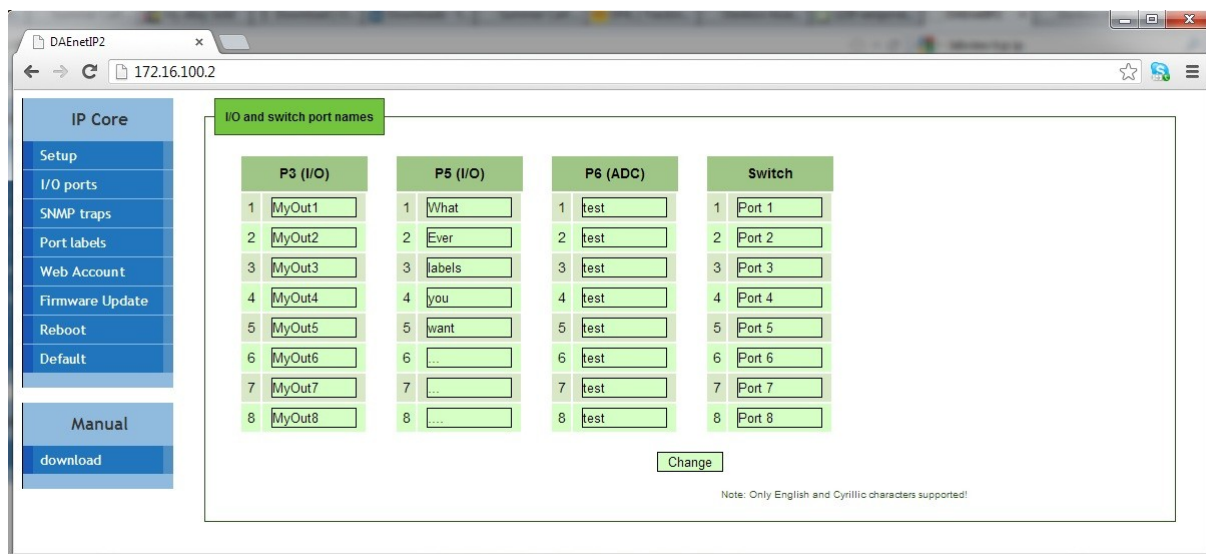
DAEnetIP2 ×

172.16.100.2

IP Core
Setup
I/O ports
SNMP traps
Port labels
Web Account
Firmware Update
Reboot
Default

Manual
download

I/O and switch port names

| P3 (I/O) | |
|---|---|
| 1 | MyOut1 |
| 2 | MyOut2 |
| 3 | MyOut3 |
| 4 | MyOut4 |
| 5 | MyOut5 |
| 6 | MyOut6 |
| 7 | MyOut7 |
| 8 | MyOut8 |

| P5 (I/O) | |
|---|---|
| 1 | What |
| 2 | Ever |
| 3 | labels |
| 4 | you |
| 5 | want |
| 6 | ... |
| 7 | .. |
| 8 | .... |

| P6 (ADC) | |
|---|---|
| 1 | test |
| 2 | test |
| 3 | test |
| 4 | test |
| 5 | test |
| 6 | test |
| 7 | test |
| 8 | test |

| Switch | |
|---|---|
| 1 | Port 1 |
| 2 | Port 2 |
| 3 | Port 3 |
| 4 | Port 4 |
| 5 | Port 5 |
| 6 | Port 6 |
| 7 | Port 7 |
| 8 | Port 8 |

Change

Note: Only English and Cyrillic characters supported!